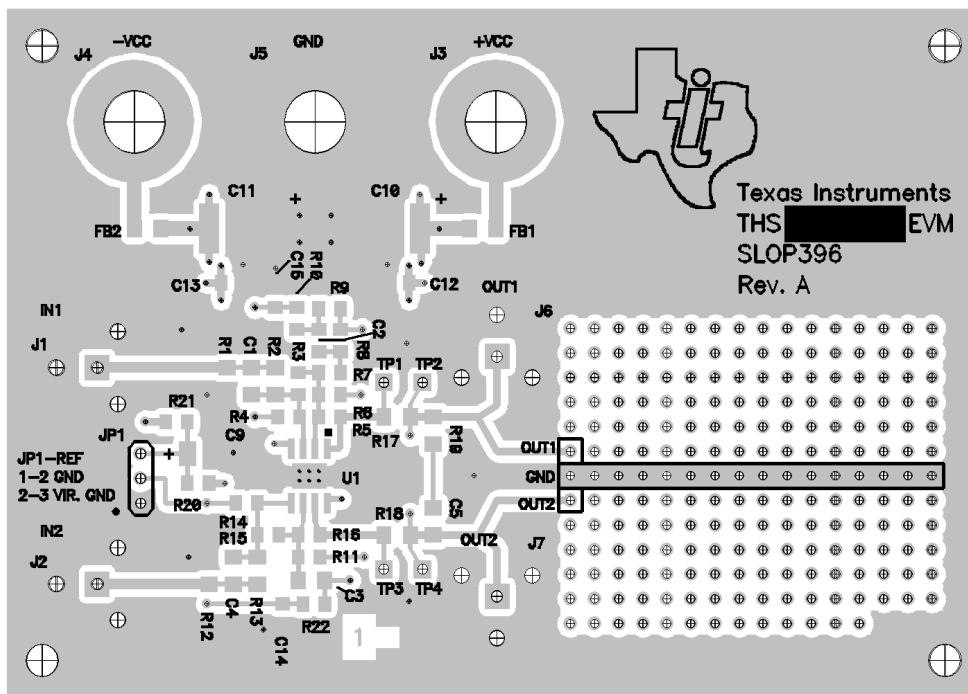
J4 –VCC
J5 GND
J3 +VCC

Texas Instruments
THS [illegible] EVM
SLOP396
Rev. A

C11
C10
+
+
FB2
FB1
C16
R10
C13
C12
R9
OUT1
J6
IN1
J1
C2
R1
C1
R2
R3
R8
R7
TP1
TP2
R21
R4
R6
R5
JP1
C9
R17
R19
JP1–REF
1–2 GND
2–3 VIR. GND
+
OUT1
GND
U1
R20
C5
OUT2
R18
R14
IN2
R15
R16
J2
R11
OUT2
J7
TP3
TP4
C3
R12
C4
R13*
R22
C14
1